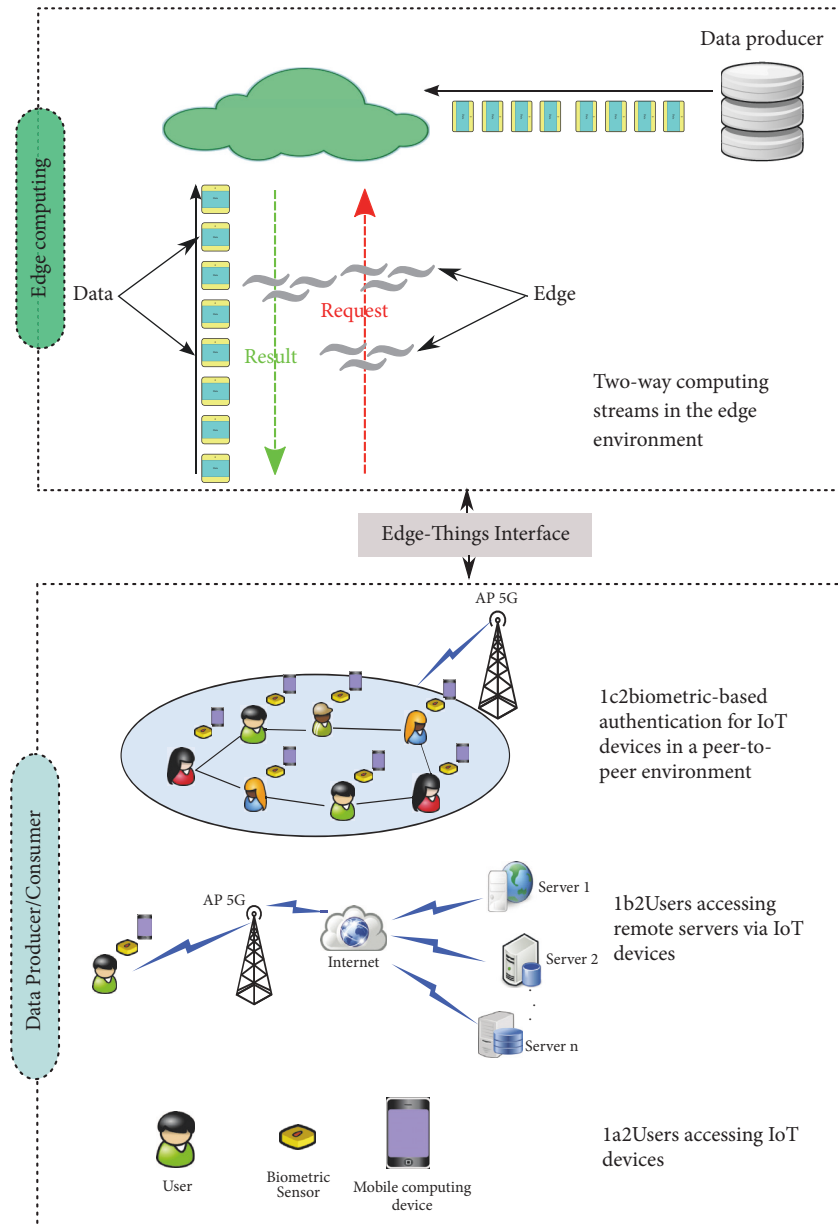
Data producer

Edge computing

Data

Edge

Request

Result

Two-way computing streams in the edge environment

Edge-Things Interface

AP 5G

1c2biometric-based authentication for IoT devices in a peer-to-peer environment

Data Producer/Consumer

AP 5G

Internet

Server 1

Server 2

Server n

1b2Users accessing remote servers via IoT devices

User

Biometric Sensor

Mobile computing device

1a2Users accessing IoT devices